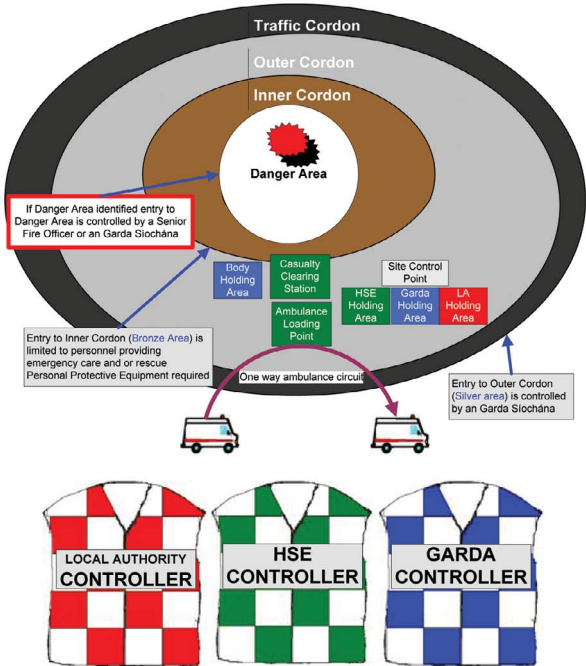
Traffic Cordon

Outer Cordon

Inner Cordon

Danger Area

If Danger Area identified entry to Danger Area is controlled by a Senior Fire Officer or an Garda Síochána

Body Holding Area

Casualty Clearing Station

Ambulance Loading Point

Site Control Point

HSE Holding Area

Garda Holding Area

LA Holding Area

Entry to Inner Cordon (Bronze Area) is limited to personnel providing emergency care and or rescue Personal Protective Equipment required

One way ambulance circuit

Entry to Outer Cordon (Silver area) is controlled by an Garda Síochána

LOCAL AUTHORITY CONTROLLER

HSE CONTROLLER

GARDA CONTROLLER